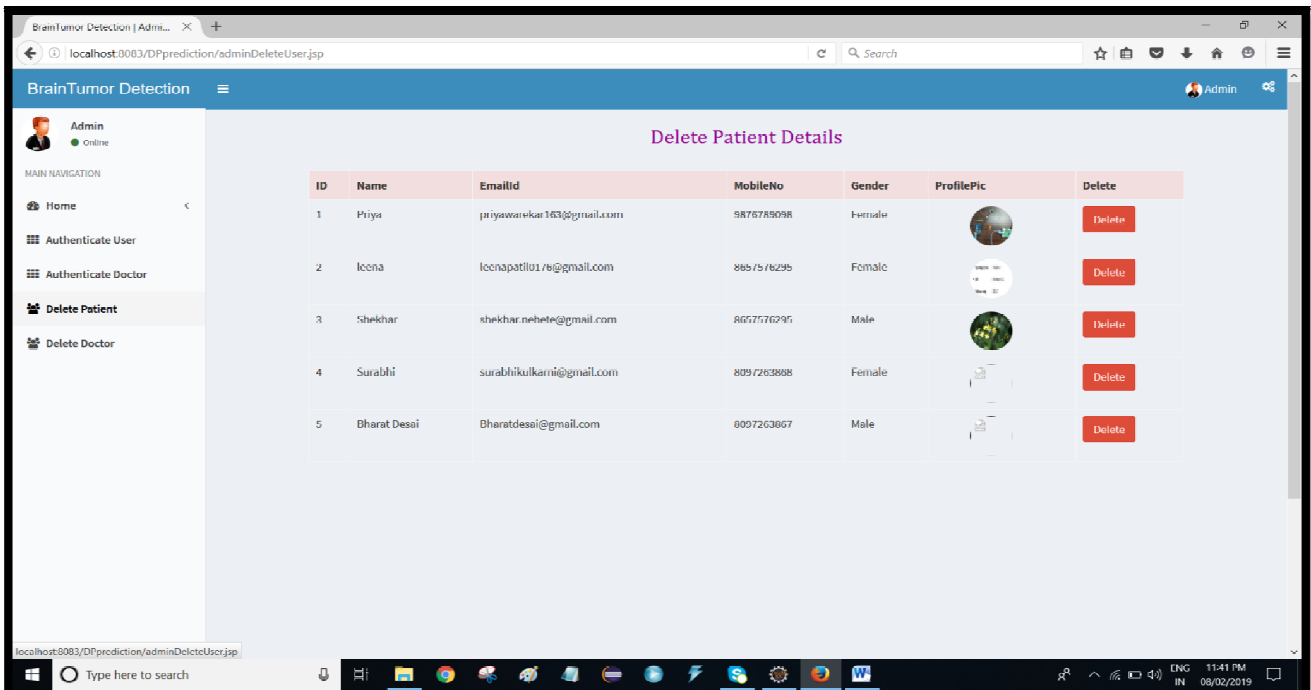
BrainTumor Detection | Admi... ×  +

localhost:8083/DPprediction/adminDeleteUser.jsp

Search

BrainTumor Detection ≡

Admin

Admin
Online

MAIN NAVIGATION

Home

Authenticate User

Authenticate Doctor

Delete Patient

Delete Doctor

Delete Patient Details

| ID | Name | EmailId | MobileNo | Gender | ProfilePic | Delete |
|---|---|---|---|---|---|---|
| 1 | Priya | priyawarekar163@gmail.com | 9876789098 | Female | | Delete |
| 2 | leena | leenapatil0176@gmail.com | 8657576295 | Female | | Delete |
| 3 | Shekhar | shekhar.nebete@gmail.com | 8657576295 | Male | | Delete |
| 4 | Surabhi | surabhikulkarni@gmail.com | 8097263868 | Female | | Delete |
| 5 | Bharat Desai | Bharatdesai@gmail.com | 8097263867 | Male | | Delete |

localhost:8083/DPprediction/adminDeleteUser.jsp

Type here to search

ENG IN 11:41 PM 08/02/2019